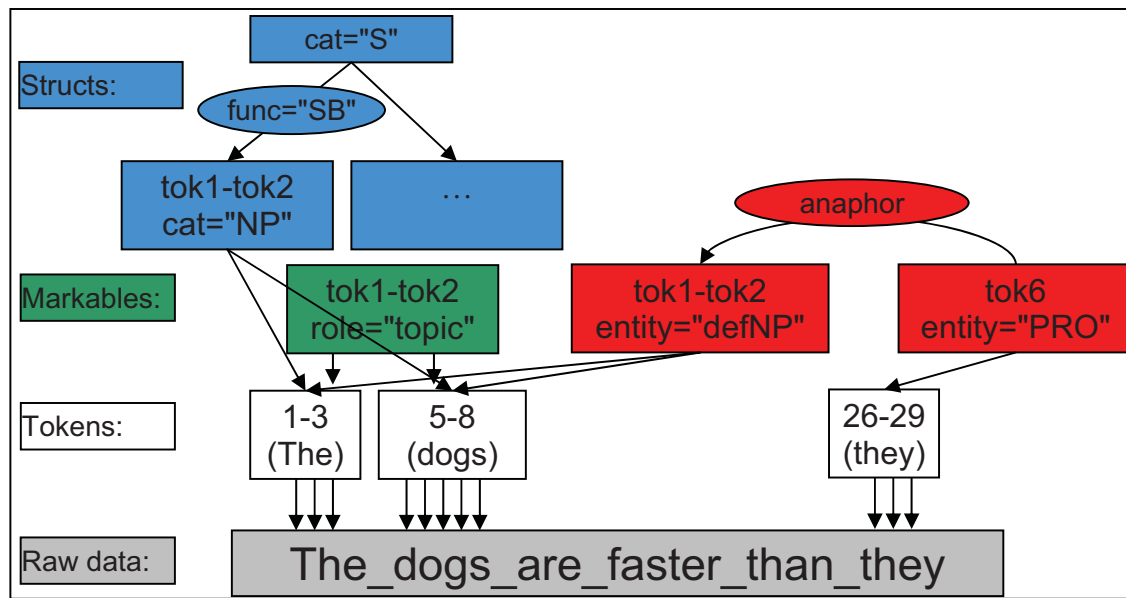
cat="S"

Structs:

func="SB"

tok1-tok2
cat="NP"

…

anaphor

Markables:

tok1-tok2
role="topic"

tok1-tok2
entity="defNP"

tok6
entity="PRO"

Tokens:

1-3
(The)

5-8
(dogs)

26-29
(they)

Raw data:

The_dogs_are_faster_than_they